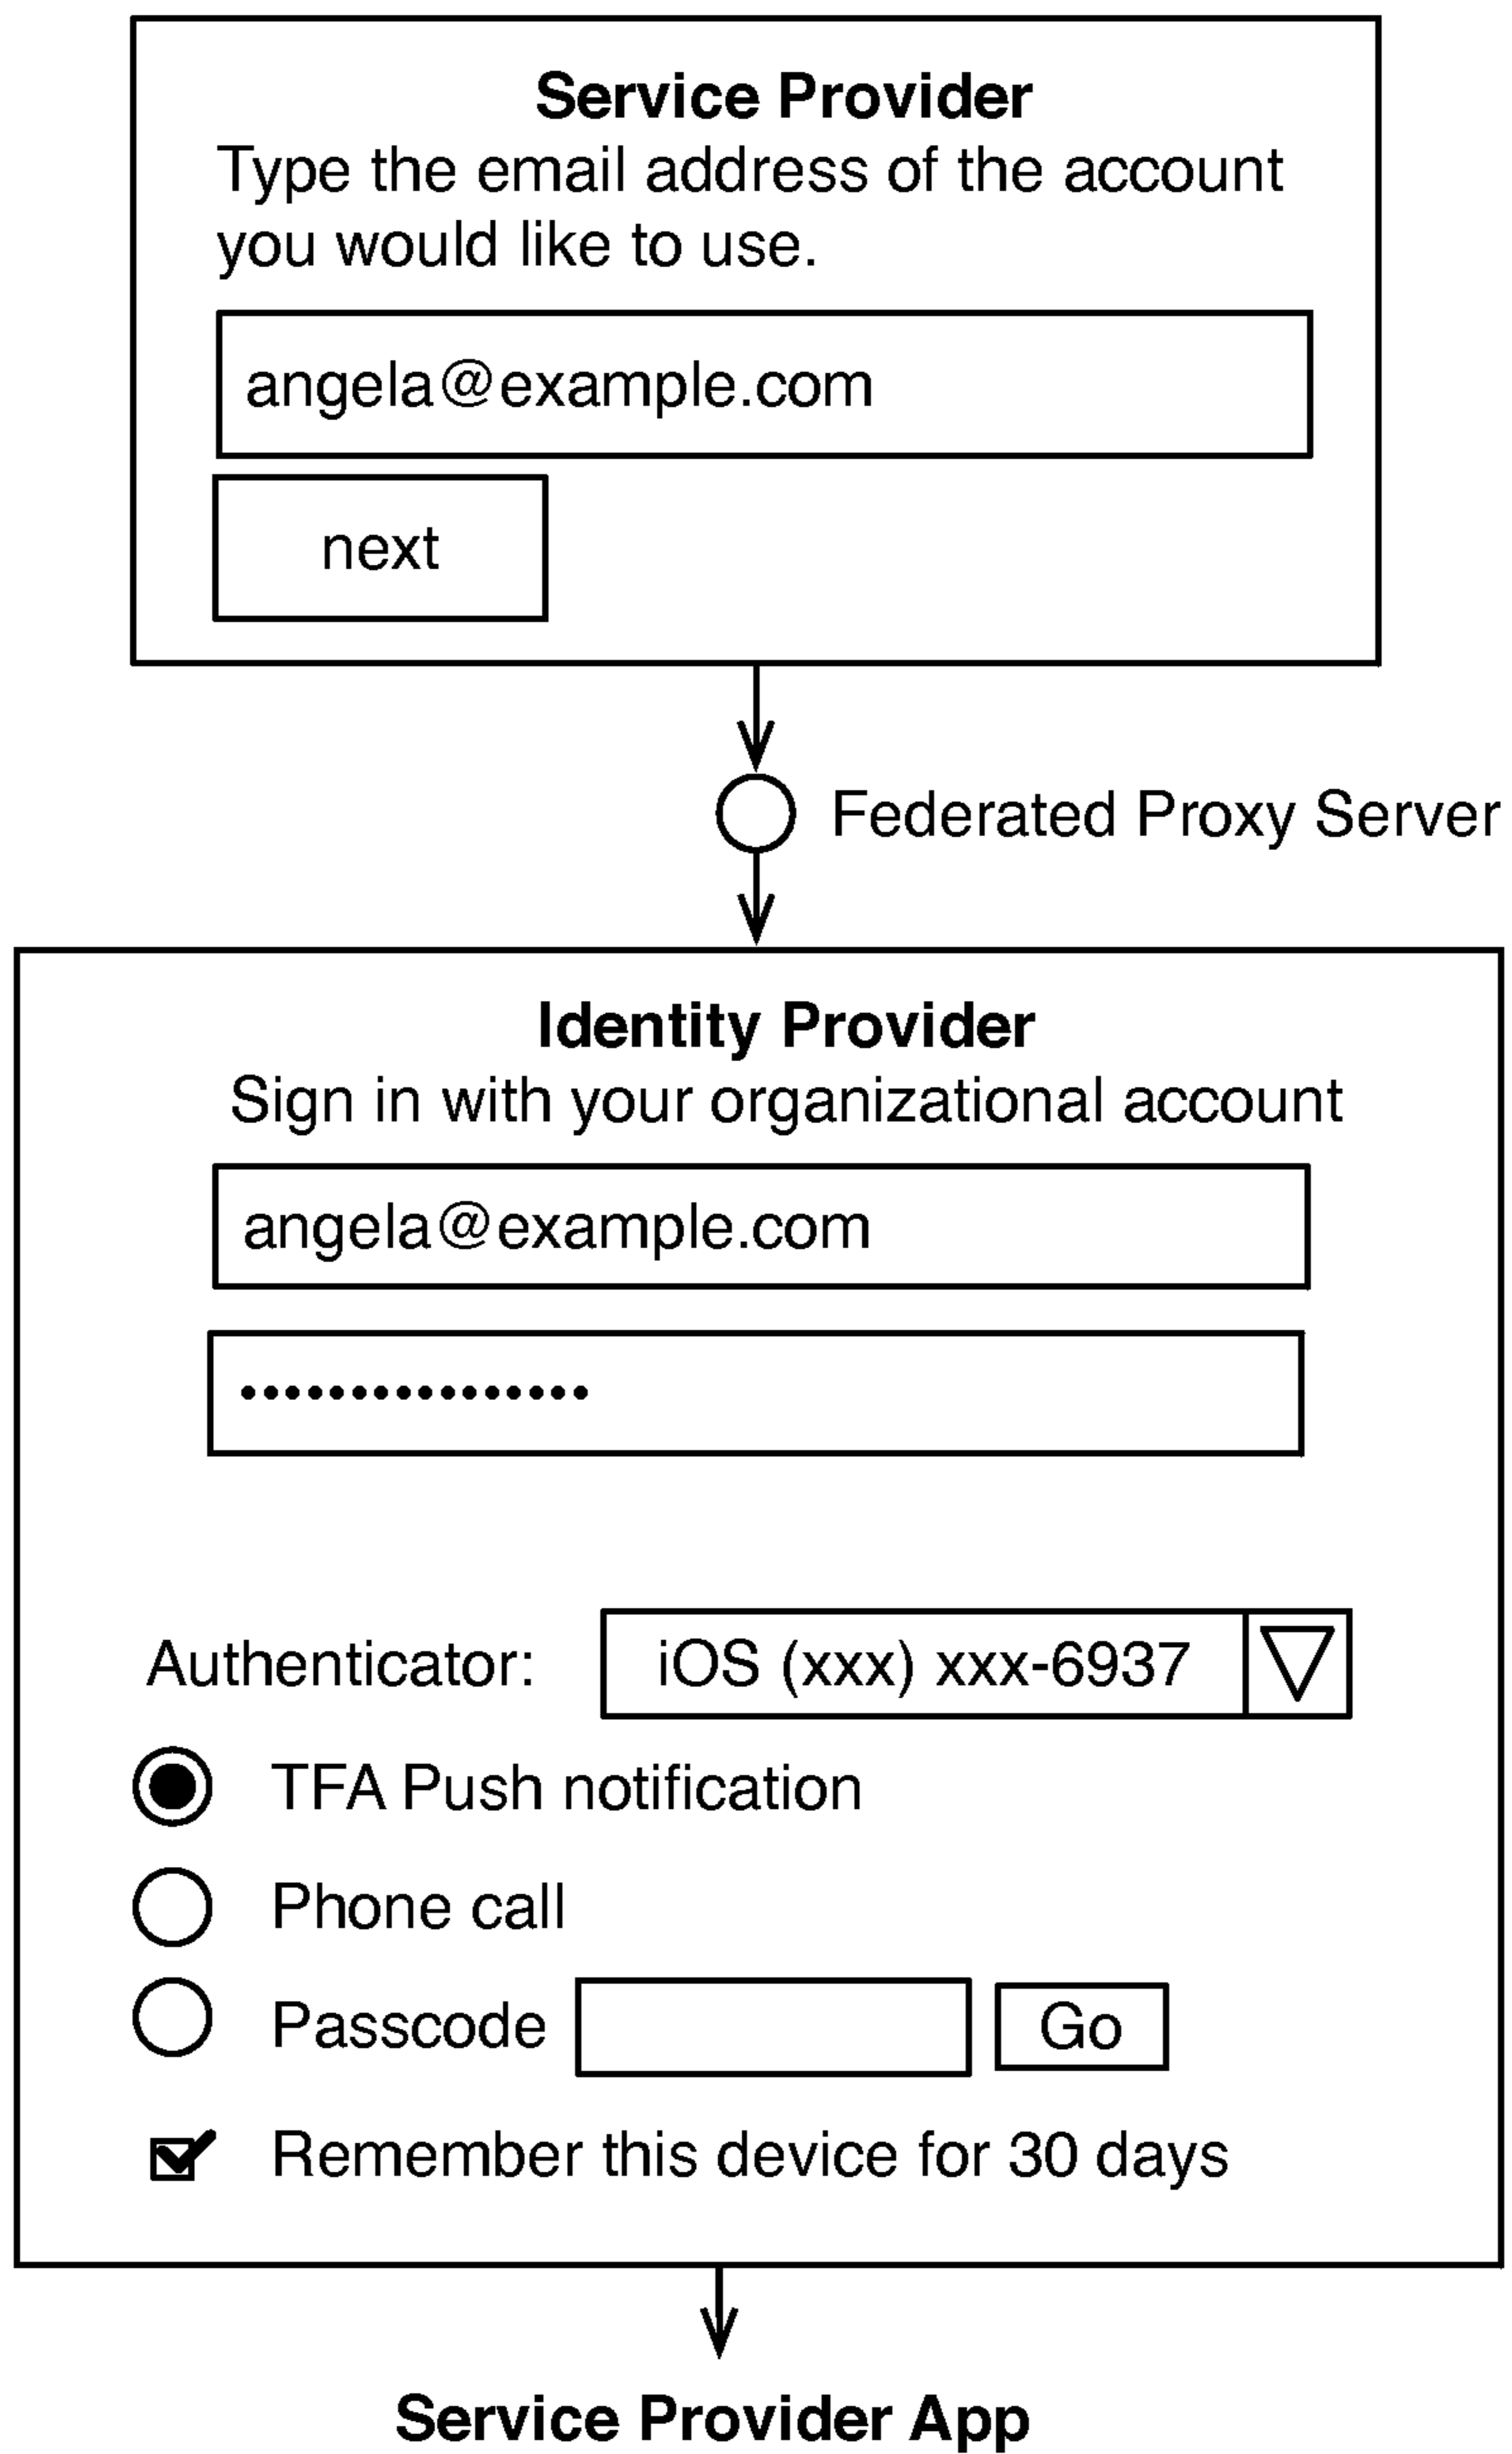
Service Provider
Type the email address of the account you would like to use.

angela@example.com

next

Federated Proxy Server

Identity Provider
Sign in with your organizational account

angela@example.com

••••••••••••••••

Authenticator: iOS (xxx) xxx-6937

TFA Push notification

Phone call

Passcode

Go

Remember this device for 30 days

Service Provider App